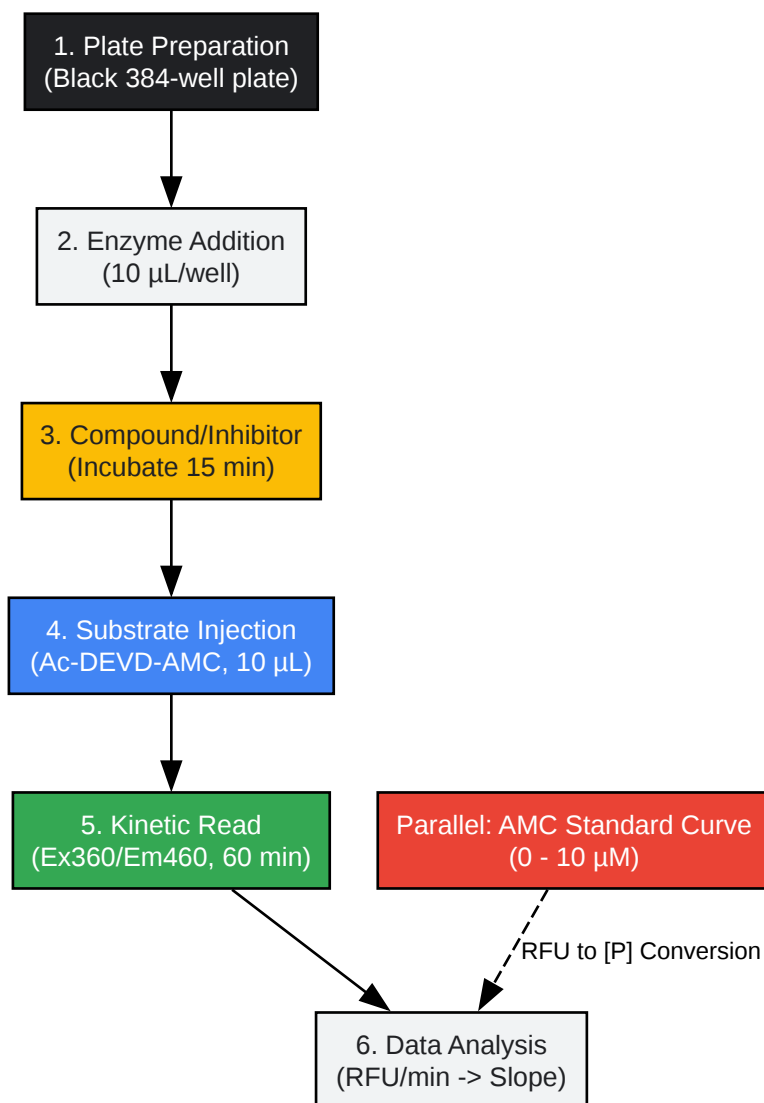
1. Plate Preparation
(Black 384-well plate)

2. Enzyme Addition
(10 µL/well)

3. Compound/Inhibitor
(Incubate 15 min)

4. Substrate Injection
(Ac-DEVD-AMC, 10 µL)

5. Kinetic Read
(Ex360/Em460, 60 min)

Parallel: AMC Standard Curve
(0 - 10 µM)

RFU to [P] Conversion

6. Data Analysis
(RFU/min -> Slope)